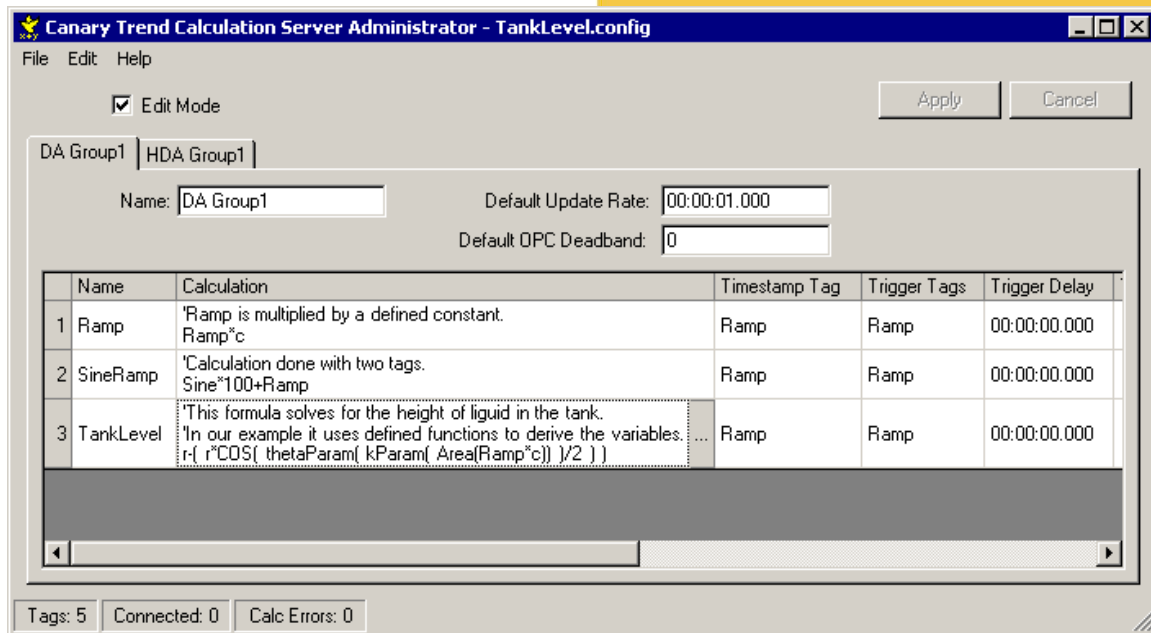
Canary Trend Calculation Server Administrator - TankLevel.config

File Edit Help

Edit Mode

Apply Cancel

DA Group1 HDA Group1

Name: DA Group1

Default Update Rate: 00:00:01.000

Default OPC Deadband: 0

| | Name | Calculation | Timestamp Tag | Trigger Tags | Trigger Delay |
|---|---|---|---|---|---|
| 1 | Ramp | 'Ramp is multiplied by a defined constant. Ramp*c | Ramp | Ramp | 00:00:00.000 |
| 2 | SineRamp | 'Calculation done with two tags. Sine*100+Ramp | Ramp | Ramp | 00:00:00.000 |
| 3 | TankLevel | 'This formula solves for the height of liguid in the tank. 'In our example it uses defined functions to derive the variables. r-( r*COS( thetaParam( kParam( Area(Ramp*c)) )/2 ) ) ... | Ramp | Ramp | 00:00:00.000 |

Tags: 5 Connected: 0 Calc Errors: 0